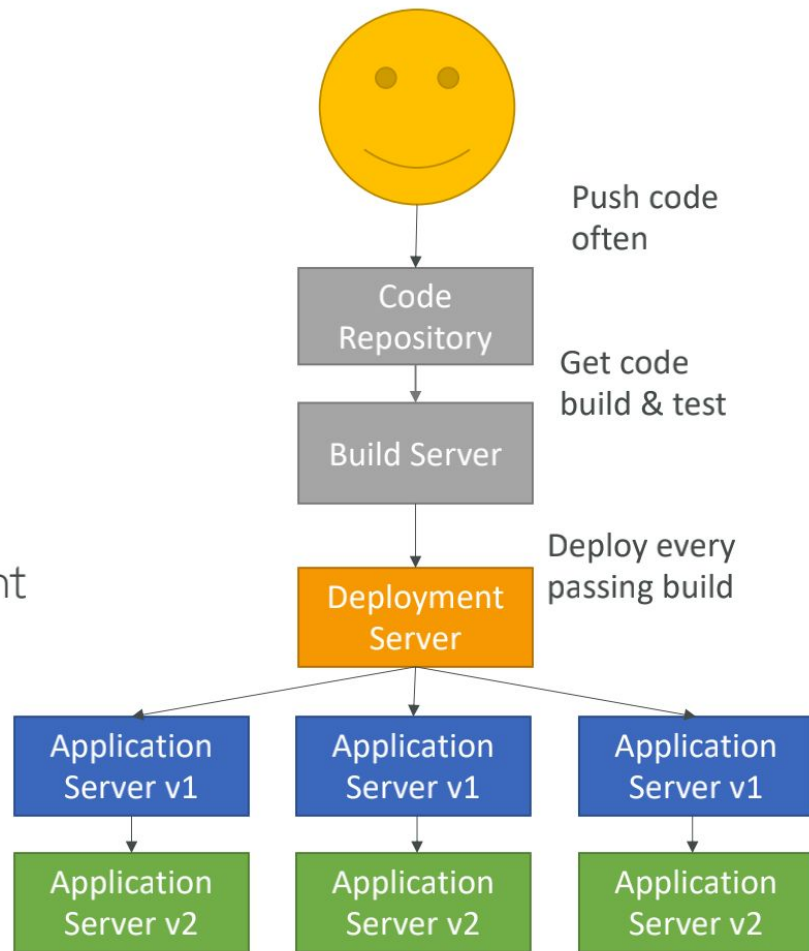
Push code often

Code Repository

Get code build & test

Build Server

Deploy every passing build

nt

Deployment Server

Application Server v1

Application Server v1

Application Server v1

Application Server v2

Application Server v2

Application Server v2